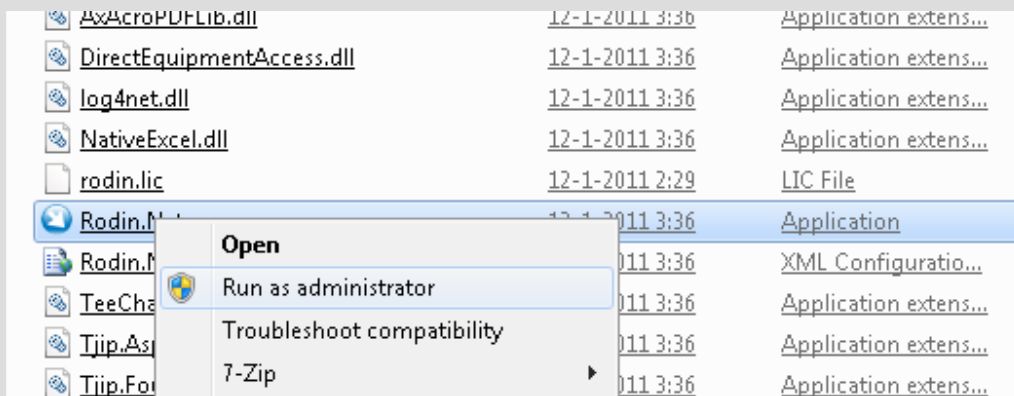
| | | |
|---|---|---|
| AxAcroPDFLib.dll | 12-1-2011 3:36 | Application extens... |
| DirectEquipmentAccess.dll | 12-1-2011 3:36 | Application extens... |
| log4net.dll | 12-1-2011 3:36 | Application extens... |
| NativeExcel.dll | 12-1-2011 3:36 | Application extens... |
| rodin.lic | 12-1-2011 2:29 | LIC File |
| Rodin.N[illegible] | 1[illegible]-2011 3:36 | Application |
| Rodin.N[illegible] | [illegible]011 3:36 | XML Configuratio... |
| TeeCha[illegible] | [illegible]011 3:36 | Application extens... |
| Tjip.Asp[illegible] | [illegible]011 3:36 | Application extens... |
| Tjip.Fo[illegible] | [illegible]011 3:36 | Application extens... |

Open
Run as administrator
Troubleshoot compatibility
7-Zip